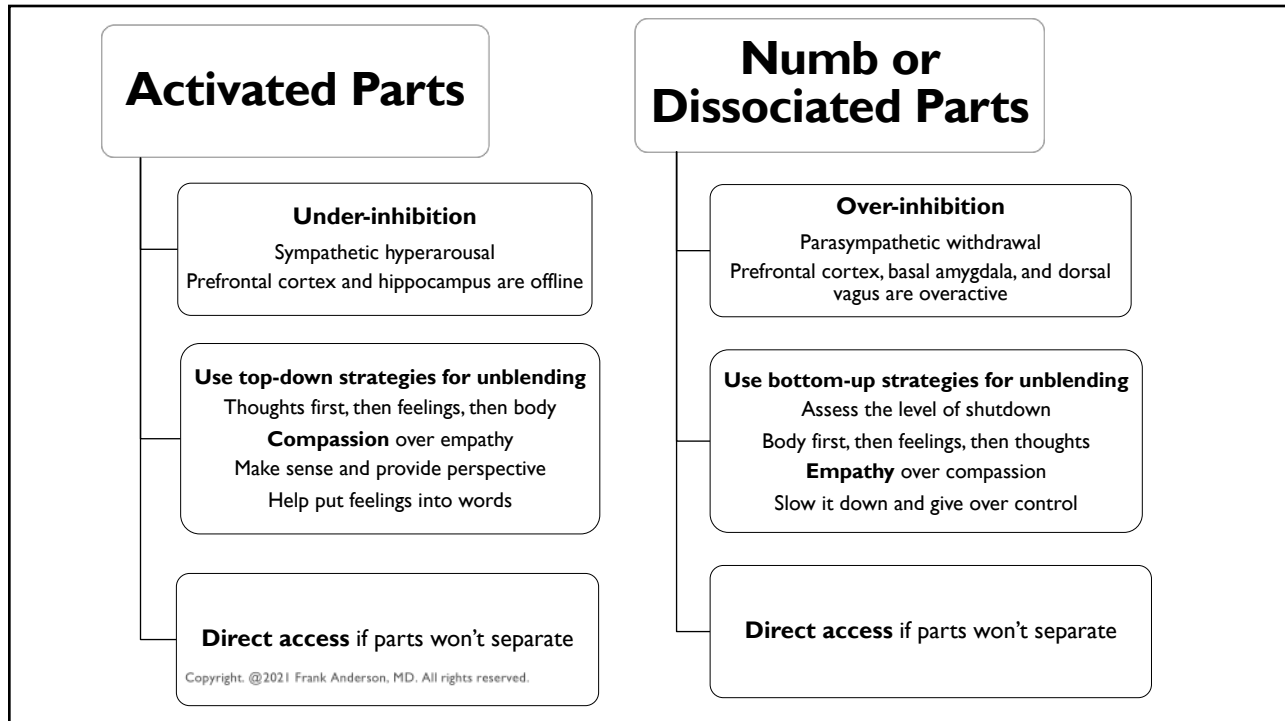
Activated Parts

Under-inhibition

Sympathetic hyperarousal

Prefrontal cortex and hippocampus are offline

Use top-down strategies for unblending

Thoughts first, then feelings, then body

**Compassion** over empathy

Make sense and provide perspective

Help put feelings into words

**Direct access** if parts won't separate

Copyright. @2021 Frank Anderson, MD. All rights reserved.

Numb or Dissociated Parts

Over-inhibition

Parasympathetic withdrawal

Prefrontal cortex, basal amygdala, and dorsal vagus are overactive

Use bottom-up strategies for unblending

Assess the level of shutdown

Body first, then feelings, then thoughts

**Empathy** over compassion

Slow it down and give over control

**Direct access** if parts won't separate